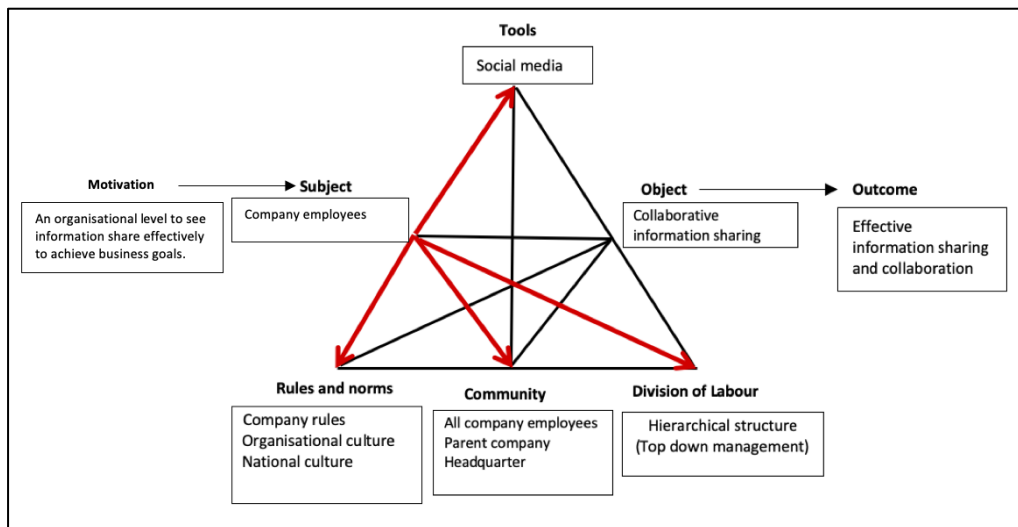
Tools

Social media

Motivation

An organisational level to see information share effectively to achieve business goals.

Subject

Company employees

Object

Collaborative information sharing

Outcome

Effective information sharing and collaboration

Rules and norms

Company rules
Organisational culture
National culture

Community

All company employees
Parent company
Headquarter

Division of Labour

Hierarchical structure
(Top down management)